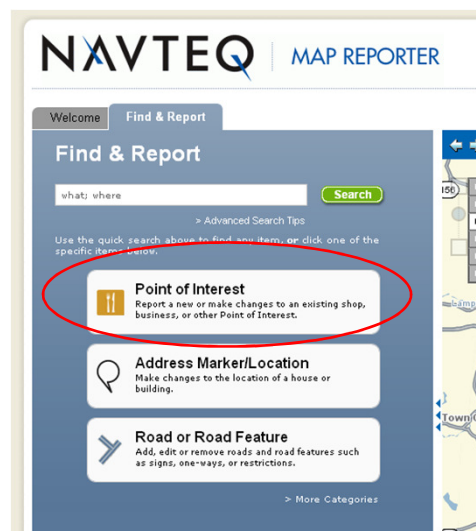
NAVTEQ | MAP REPORTER

Welcome

Find & Report

Find & Report

what; where

Search

> Advanced Search Tips

Use the quick search above to find any item, or click one of the specific items below.

Point of Interest
Report a new or make changes to an existing shop, business, or other Point of Interest.

Address Marker/Location
Make changes to the location of a house or building.

Road or Road Feature
Add, edit or remove roads and road features such as signs, one-ways, or restrictions.

> More Categories

156

Lamp

Town